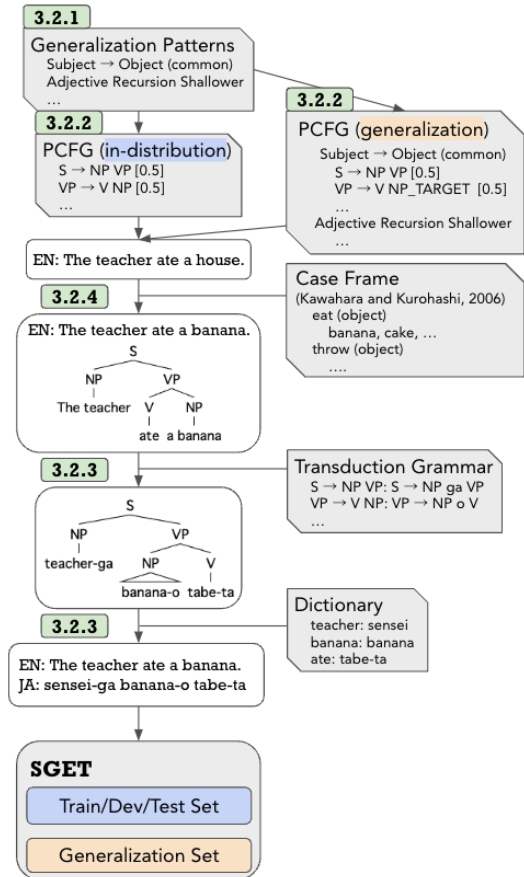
3.2.1

Generalization Patterns
Subject → Object (common)
Adjective Recursion Shallower
...

3.2.2

PCFG (in-distribution)
S → NP VP [0.5]
VP → V NP [0.5]
...

3.2.2

PCFG (generalization)
Subject → Object (common)
S → NP VP [0.5]
VP → V NP_TARGET [0.5]
...
Adjective Recursion Shallower
...

EN: The teacher ate a house.

3.2.4

Case Frame
(Kawahara and Kurohashi, 2006)
eat (object)
banana, cake, ...
throw (object)
....

EN: The teacher ate a banana.
S
NP VP
The teacher V NP
ate a banana

3.2.3

Transduction Grammar
S → NP VP: S → NP ga VP
VP → V NP: VP → NP o V
...

S
NP VP
teacher-ga NP V
banana-o tabe-ta

3.2.3

Dictionary
teacher: sensei
banana: banana
ate: tabe-ta

EN: The teacher ate a banana.
JA: sensei-ga banana-o tabe-ta

SGET
Train/Dev/Test Set
Generalization Set